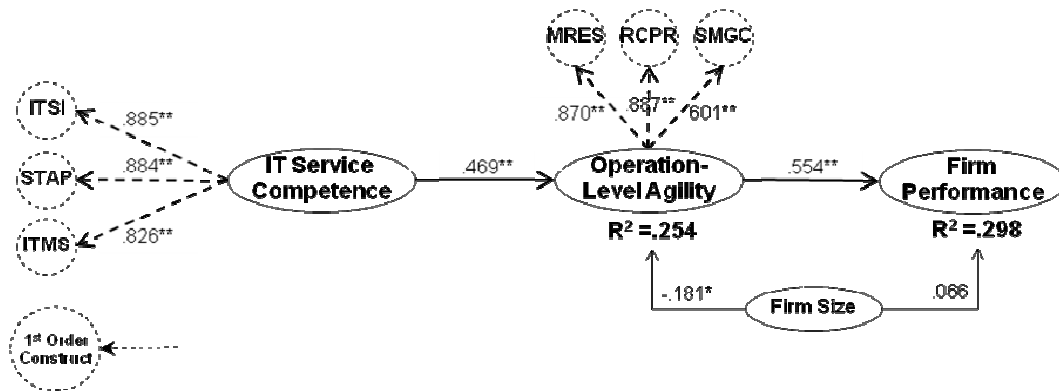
MRES RCPR SMGC

.870** .887** .601**

ITSI .885**

STAP .884**

ITMS .826**

IT Service Competence

.469**

Operation-Level Agility

$R^2$ =.254

.554**

Firm Performance

$R^2$ =.298

-.181*

Firm Size

.066

1st Order Construct